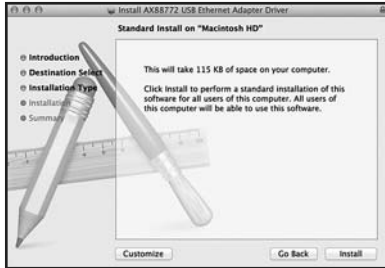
Install AX88772 USB Ethernet Adapter Driver

Standard Install on "Macintosh HD"

Introduction
Destination Select
Installation Type
Installation
Summary

This will take 115 KB of space on your computer.

Click Install to perform a standard installation of this software for all users of this computer. All users of this computer will be able to use this software.

Customize
Go Back
Install